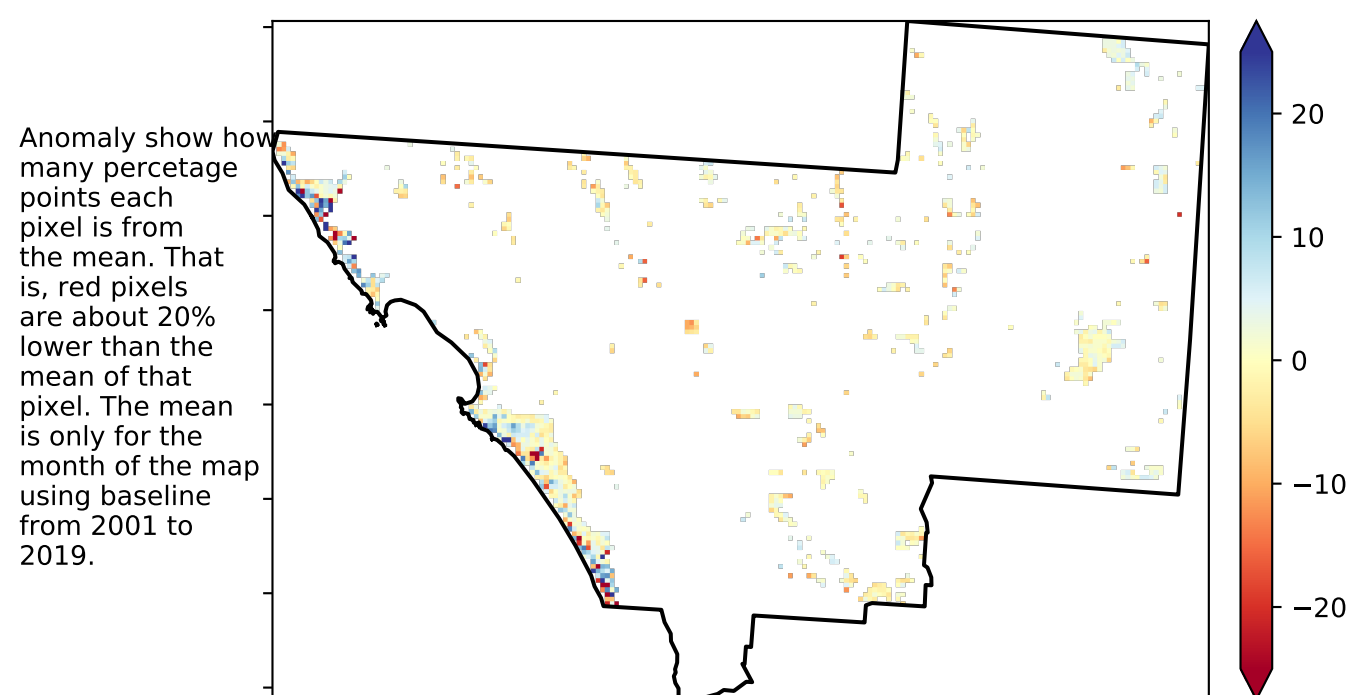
Anomaly show how many percetage points each pixel is from the mean. That is, red pixels are about 20% lower than the mean of that pixel. The mean is only for the month of the map using baseline from 2001 to 2019.

20
10
0
−10
−20